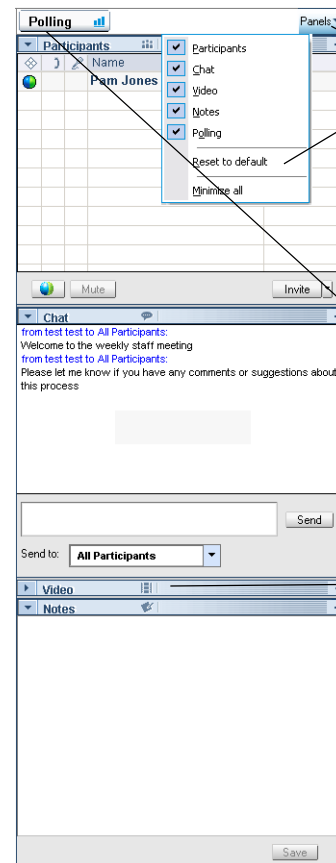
Polling

Panels

Participants

Name

Pam Jones

Participants

Chat

Video

Notes

Polling

Reset to default

Minimize all

Mute

Invite

Chat

from test test to All Participants:
Welcome to the weekly staff meeting
from test test to All Participants:
Please let me know if you have any comments or suggestions about this process

Send

Send to: All Participants

Video

Notes

Save